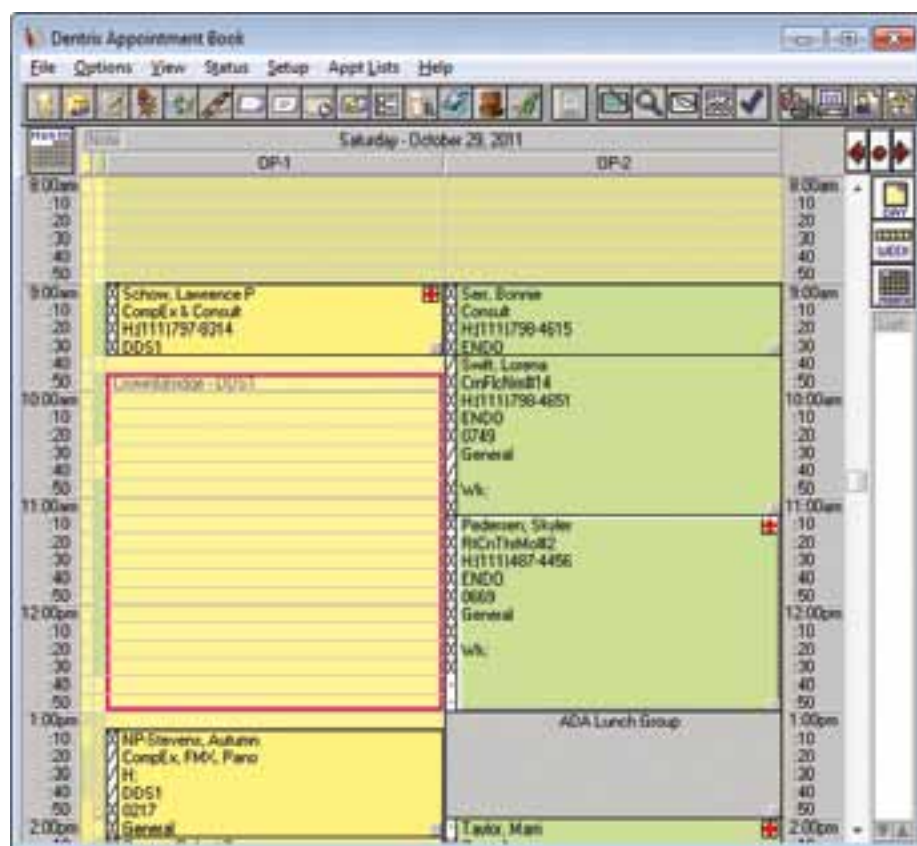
Dentrix Appointment Book

File Options View Status Setup Appt Lists Help

Saturday - October 29, 2011

DP-1 DP-2

8:00am 10 20 30 40 50
9:00am 10 20 30 40 50
10:00am 10 20 30 40 50
11:00am 10 20 30 40 50
12:00pm 10 20 30 40 50
1:00pm 10 20 30 40 50
2:00pm

Schow, Lawrence P
CompEx & Consult
H(111)797-8314
DDS1

Lowenbridge - DDS1

NP-Stevens, Autumn
CompEx, FMX, Pano
H:
DDS1
0217
General

Sen, Bonnie
Consult
H(111)798-4615
ENDO

Swift, Lorena
CrnFlcNoBl14
H(111)798-4651
ENDO
0749
General

Wk:

Pedersen, Skyler
RtCnThMol#2
H(111)487-4456
ENDO
0669
General

Wk:

ADA Lunch Group

Taylor, Mari

8:00am 10 20 30 40 50
9:00am 10 20 30 40 50
10:00am 10 20 30 40 50
11:00am 10 20 30 40 50
12:00pm 10 20 30 40 50
1:00pm 10 20 30 40 50
2:00pm

DAY
WEEK
MONTH